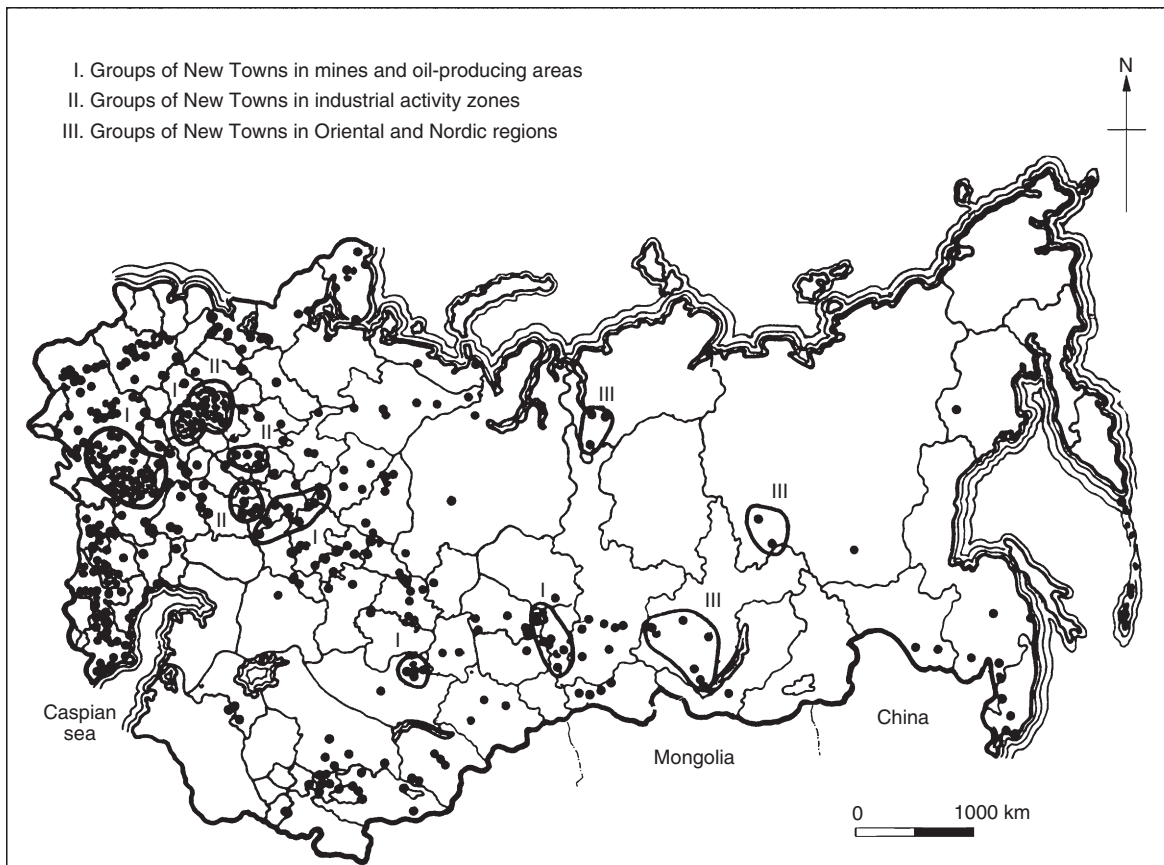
I. Groups of New Towns in mines and oil-producing areas
II. Groups of New Towns in industrial activity zones
III. Groups of New Towns in Oriental and Nordic regions

N

II
I
II
I
II
I
III
III
I
I
III

Caspian sea

Mongolia

China

0 1000 km